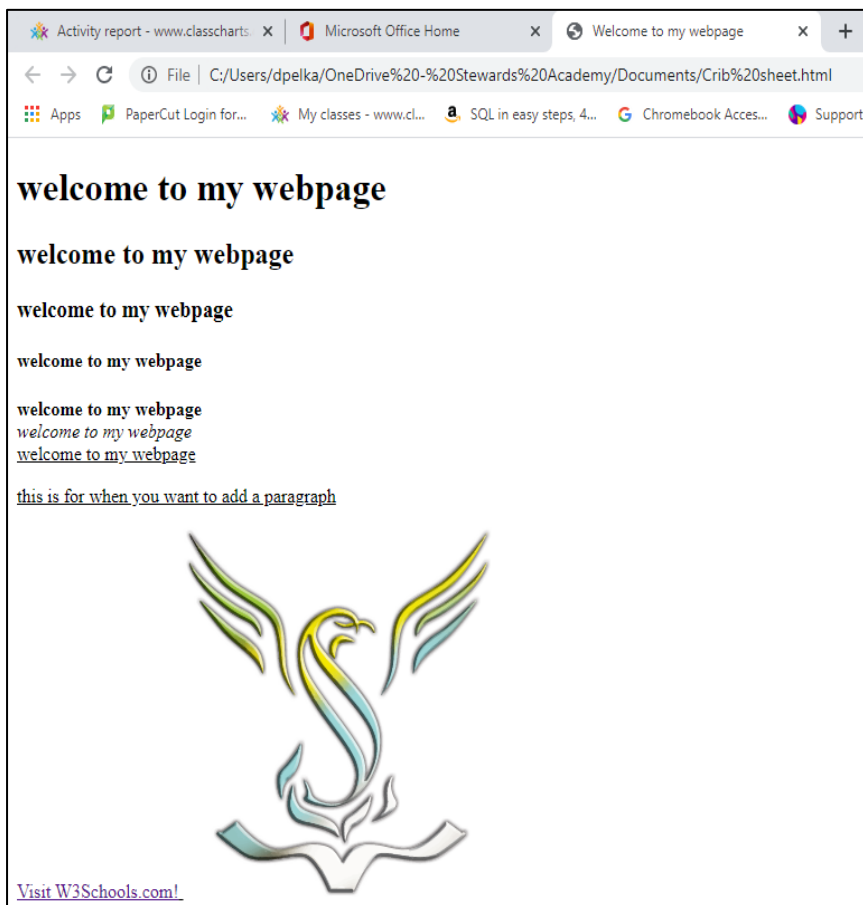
Activity report - www.classcharts ×
Microsoft Office Home ×
Welcome to my webpage ×
+

File | C:/Users/dpelka/OneDrive%20-%20Stewards%20Academy/Documents/Crib%20sheet.html

Apps PaperCut Login for... My classes - www.cl... SQL in easy steps, 4... Chromebook Acces... Support

# welcome to my webpage

## welcome to my webpage

### welcome to my webpage

#### welcome to my webpage

welcome to my webpage
*welcome to my webpage*
welcome to my webpage

this is for when you want to add a paragraph

Visit W3Schools.com!